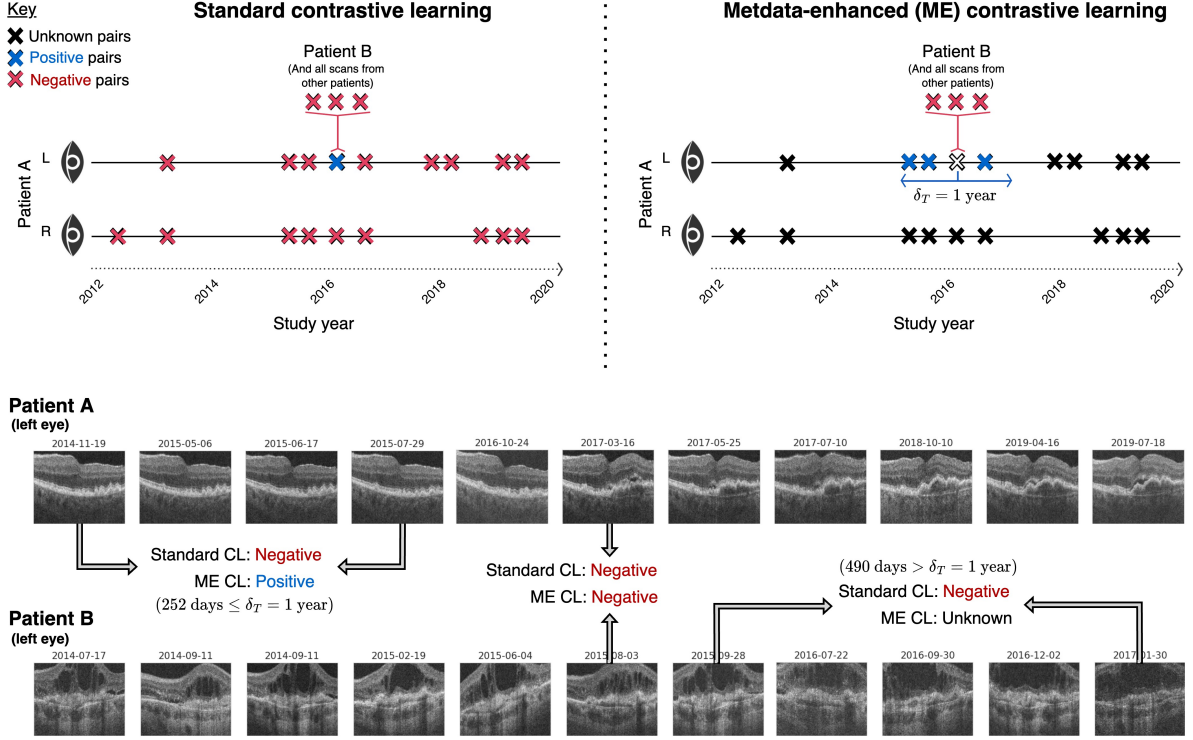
Key
Unknown pairs
Positive pairs
Negative pairs

Standard contrastive learning

Patient B
(And all scans from other patients)

Patient A
L
R

2012
2014
2016
2018
2020
Study year

Metdata-enhanced (ME) contrastive learning

Patient B
(And all scans from other patients)

Patient A
L
R
$\delta_T = 1$ year

2012
2014
2016
2018
2020
Study year

Patient A
(left eye)
2014-11-19
2015-05-06
2015-06-17
2015-07-29
2016-10-24
2017-03-16
2017-05-25
2017-07-10
2018-10-10
2019-04-16
2019-07-18

Standard CL: Negative
ME CL: Positive
$(252 \text{ days} \leq \delta_T = 1 \text{ year})$

Standard CL: Negative
ME CL: Negative

$(490 \text{ days} > \delta_T = 1 \text{ year})$
Standard CL: Negative
ME CL: Unknown

Patient B
(left eye)
2014-07-17
2014-09-11
2014-09-11
2015-02-19
2015-06-04
2015-08-03
2015-09-28
2016-07-22
2016-09-30
2016-12-02
2017-01-30